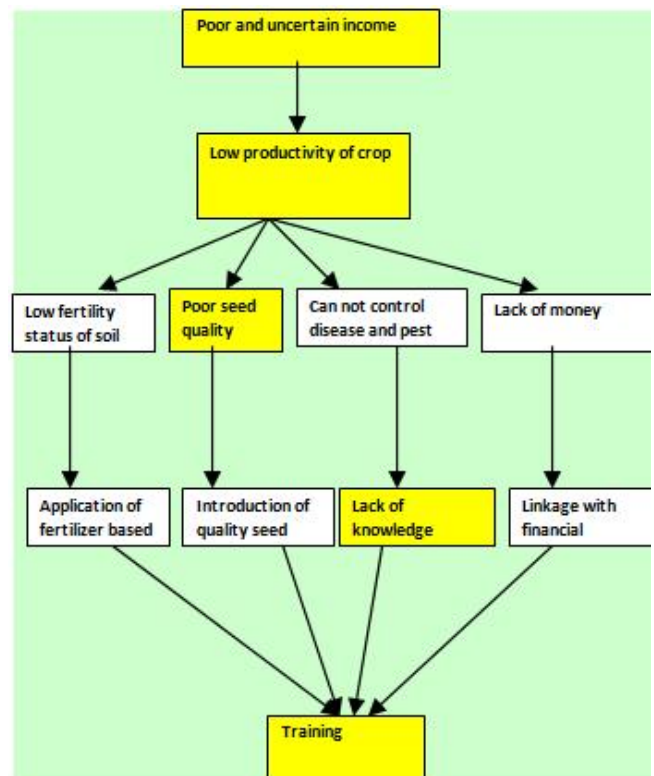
Poor and uncertain income

Low productivity of crop

Low fertility status of soil

Poor seed quality

Can not control disease and pest

Lack of money

Application of fertilizer based

Introduction of quality seed

Lack of knowledge

Linkage with financial

Training